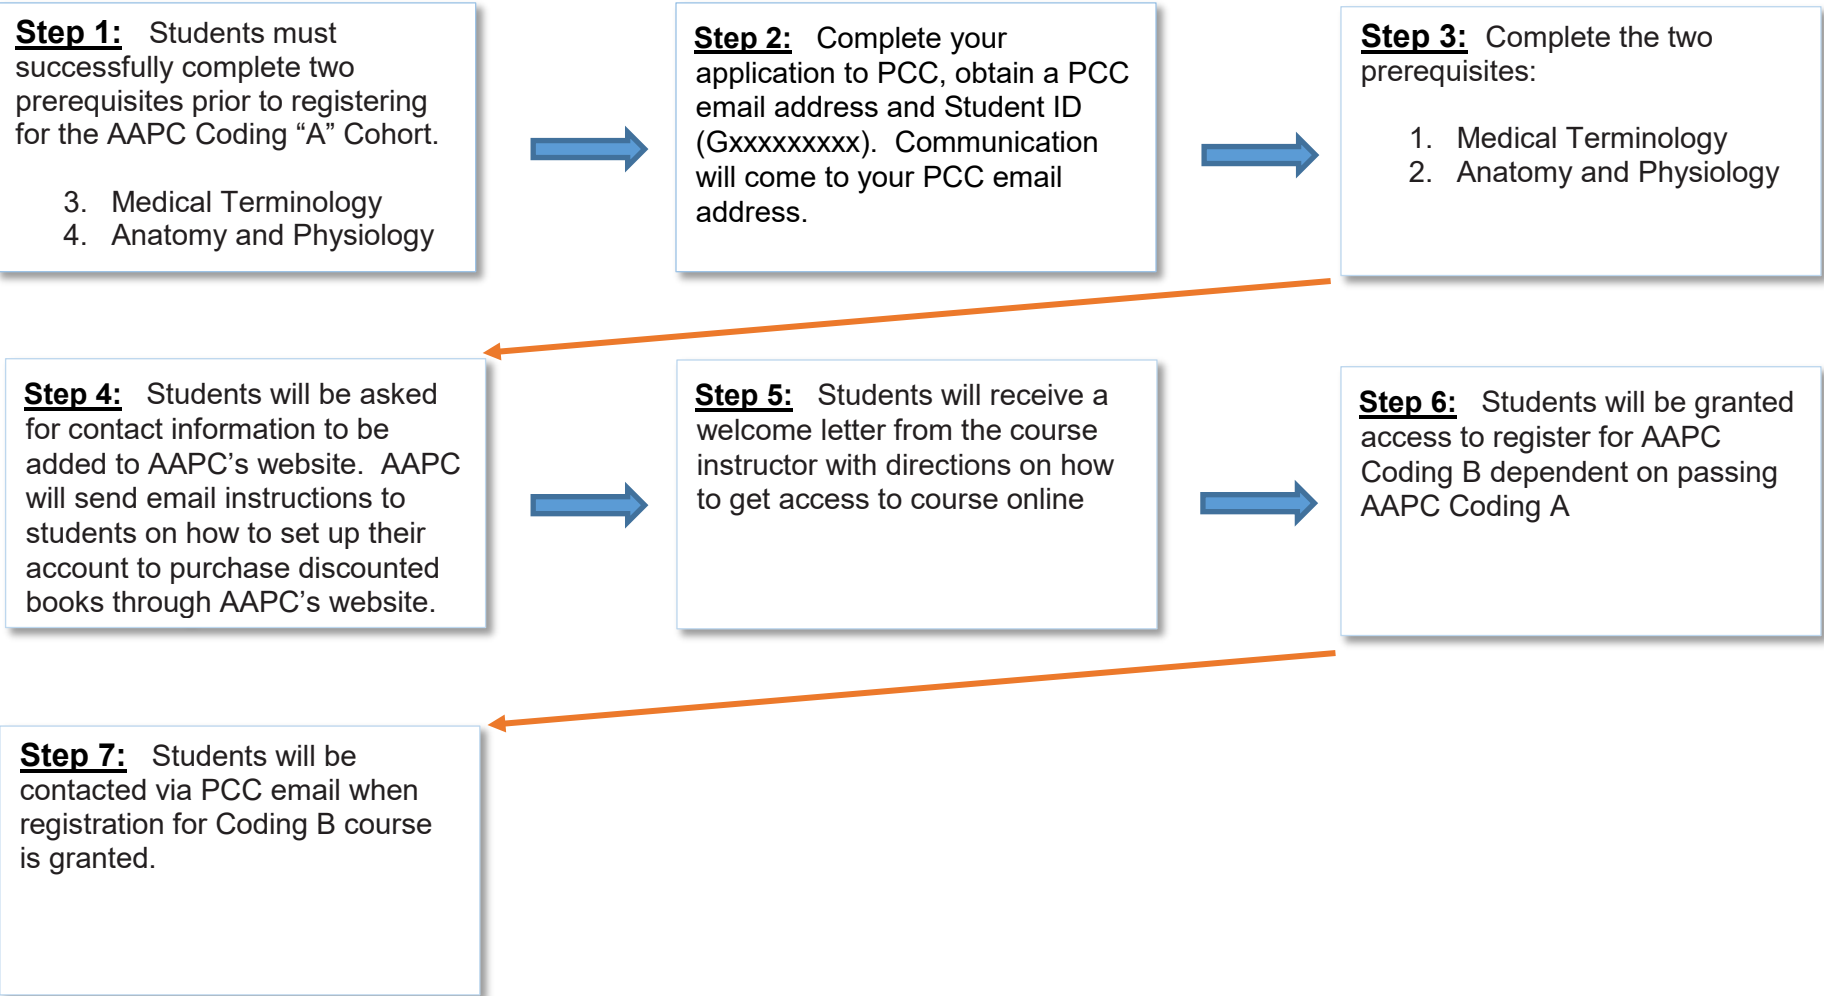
**Step 1:** Students must successfully complete two prerequisites prior to registering for the AAPC Coding “A” Cohort.

3. Medical Terminology
4. Anatomy and Physiology

**Step 2:** Complete your application to PCC, obtain a PCC email address and Student ID (Gxxxxxxxxx). Communication will come to your PCC email address.

**Step 3:** Complete the two prerequisites:

1. Medical Terminology
2. Anatomy and Physiology

**Step 4:** Students will be asked for contact information to be added to AAPC’s website. AAPC will send email instructions to students on how to set up their account to purchase discounted books through AAPC’s website.

**Step 5:** Students will receive a welcome letter from the course instructor with directions on how to get access to course online

**Step 6:** Students will be granted access to register for AAPC Coding B dependent on passing AAPC Coding A

**Step 7:** Students will be contacted via PCC email when registration for Coding B course is granted.